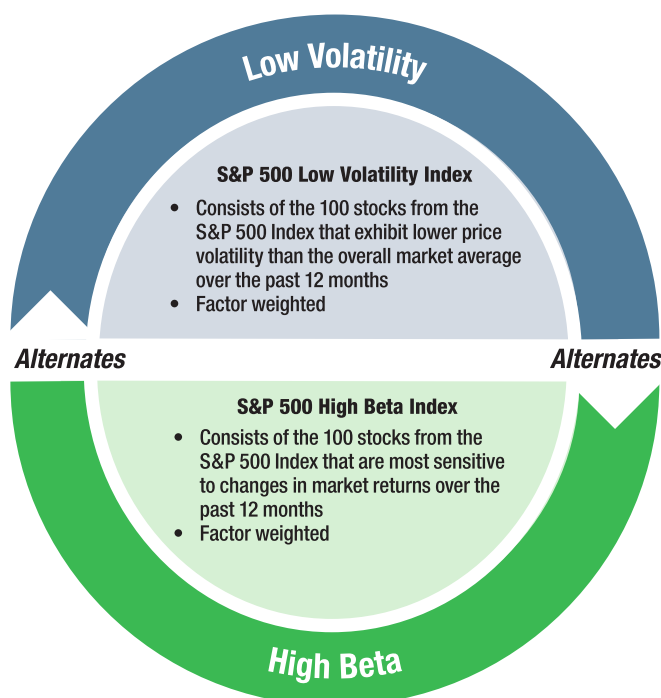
Low Volatility

S&P 500 Low Volatility Index

- Consists of the 100 stocks from the S&P 500 Index that exhibit lower price volatility than the overall market average over the past 12 months
- Factor weighted

Alternates

Alternates

S&P 500 High Beta Index

- Consists of the 100 stocks from the S&P 500 Index that are most sensitive to changes in market returns over the past 12 months
- Factor weighted

High Beta